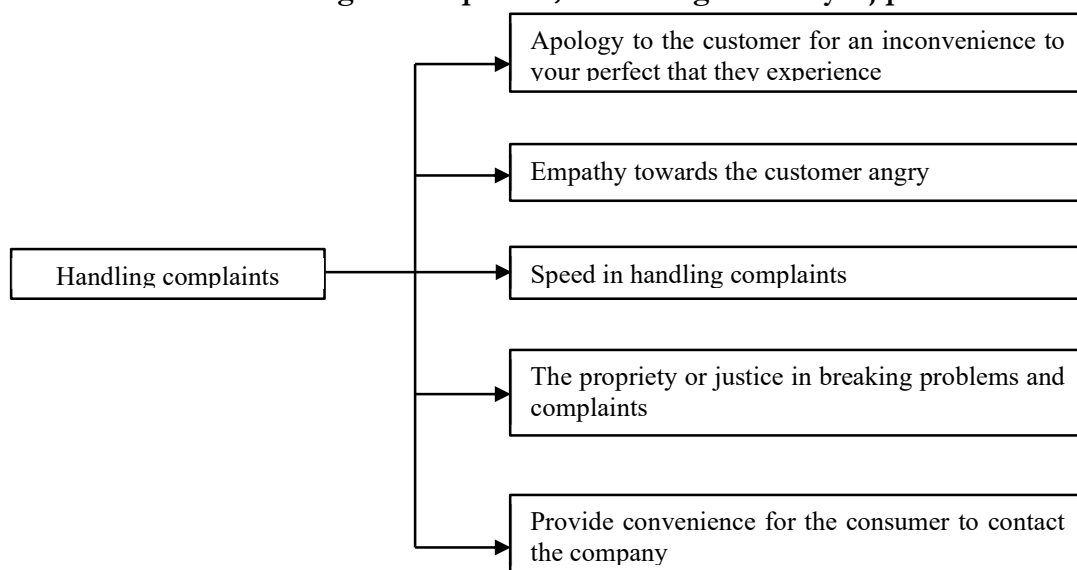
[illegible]

Handling complaints

Apology to the customer for an inconvenience to your perfect that they experience

Empathy towards the customer angry

Speed in handling complaints

The propriety or justice in breaking problems and complaints

Provide convenience for the consumer to contact the company